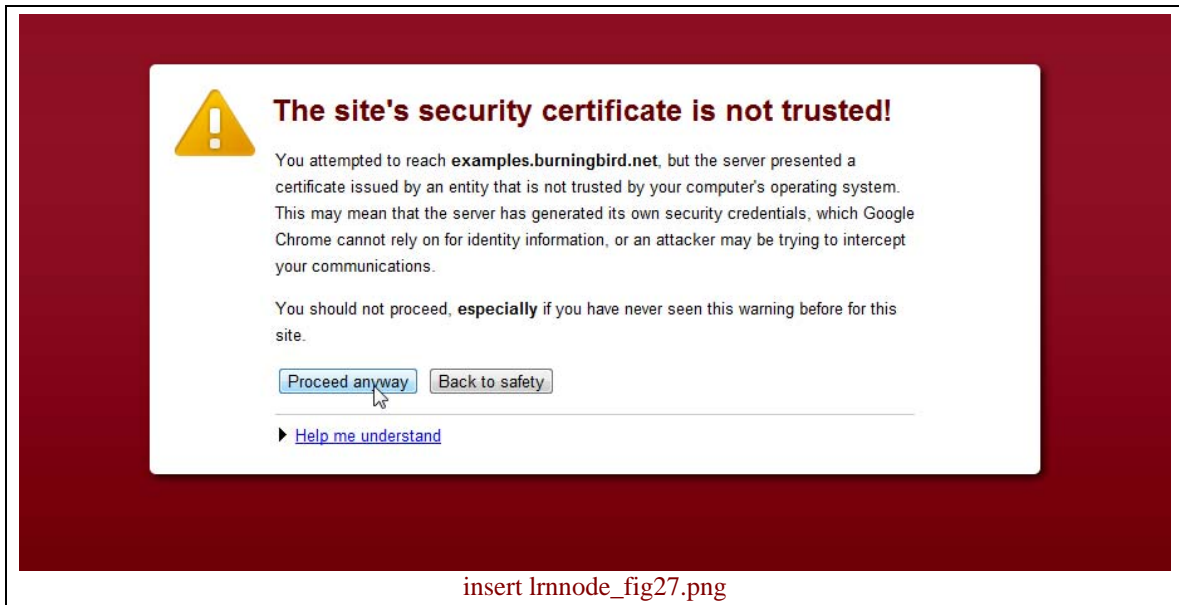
The site's security certificate is not trusted!

You attempted to reach **examples.burningbird.net**, but the server presented a certificate issued by an entity that is not trusted by your computer's operating system. This may mean that the server has generated its own security credentials, which Google Chrome cannot rely on for identity information, or an attacker may be trying to intercept your communications.

You should not proceed, **especially** if you have never seen this warning before for this site.

Proceed anyway Back to safety

Help me understand

insert lrnnode_fig27.png